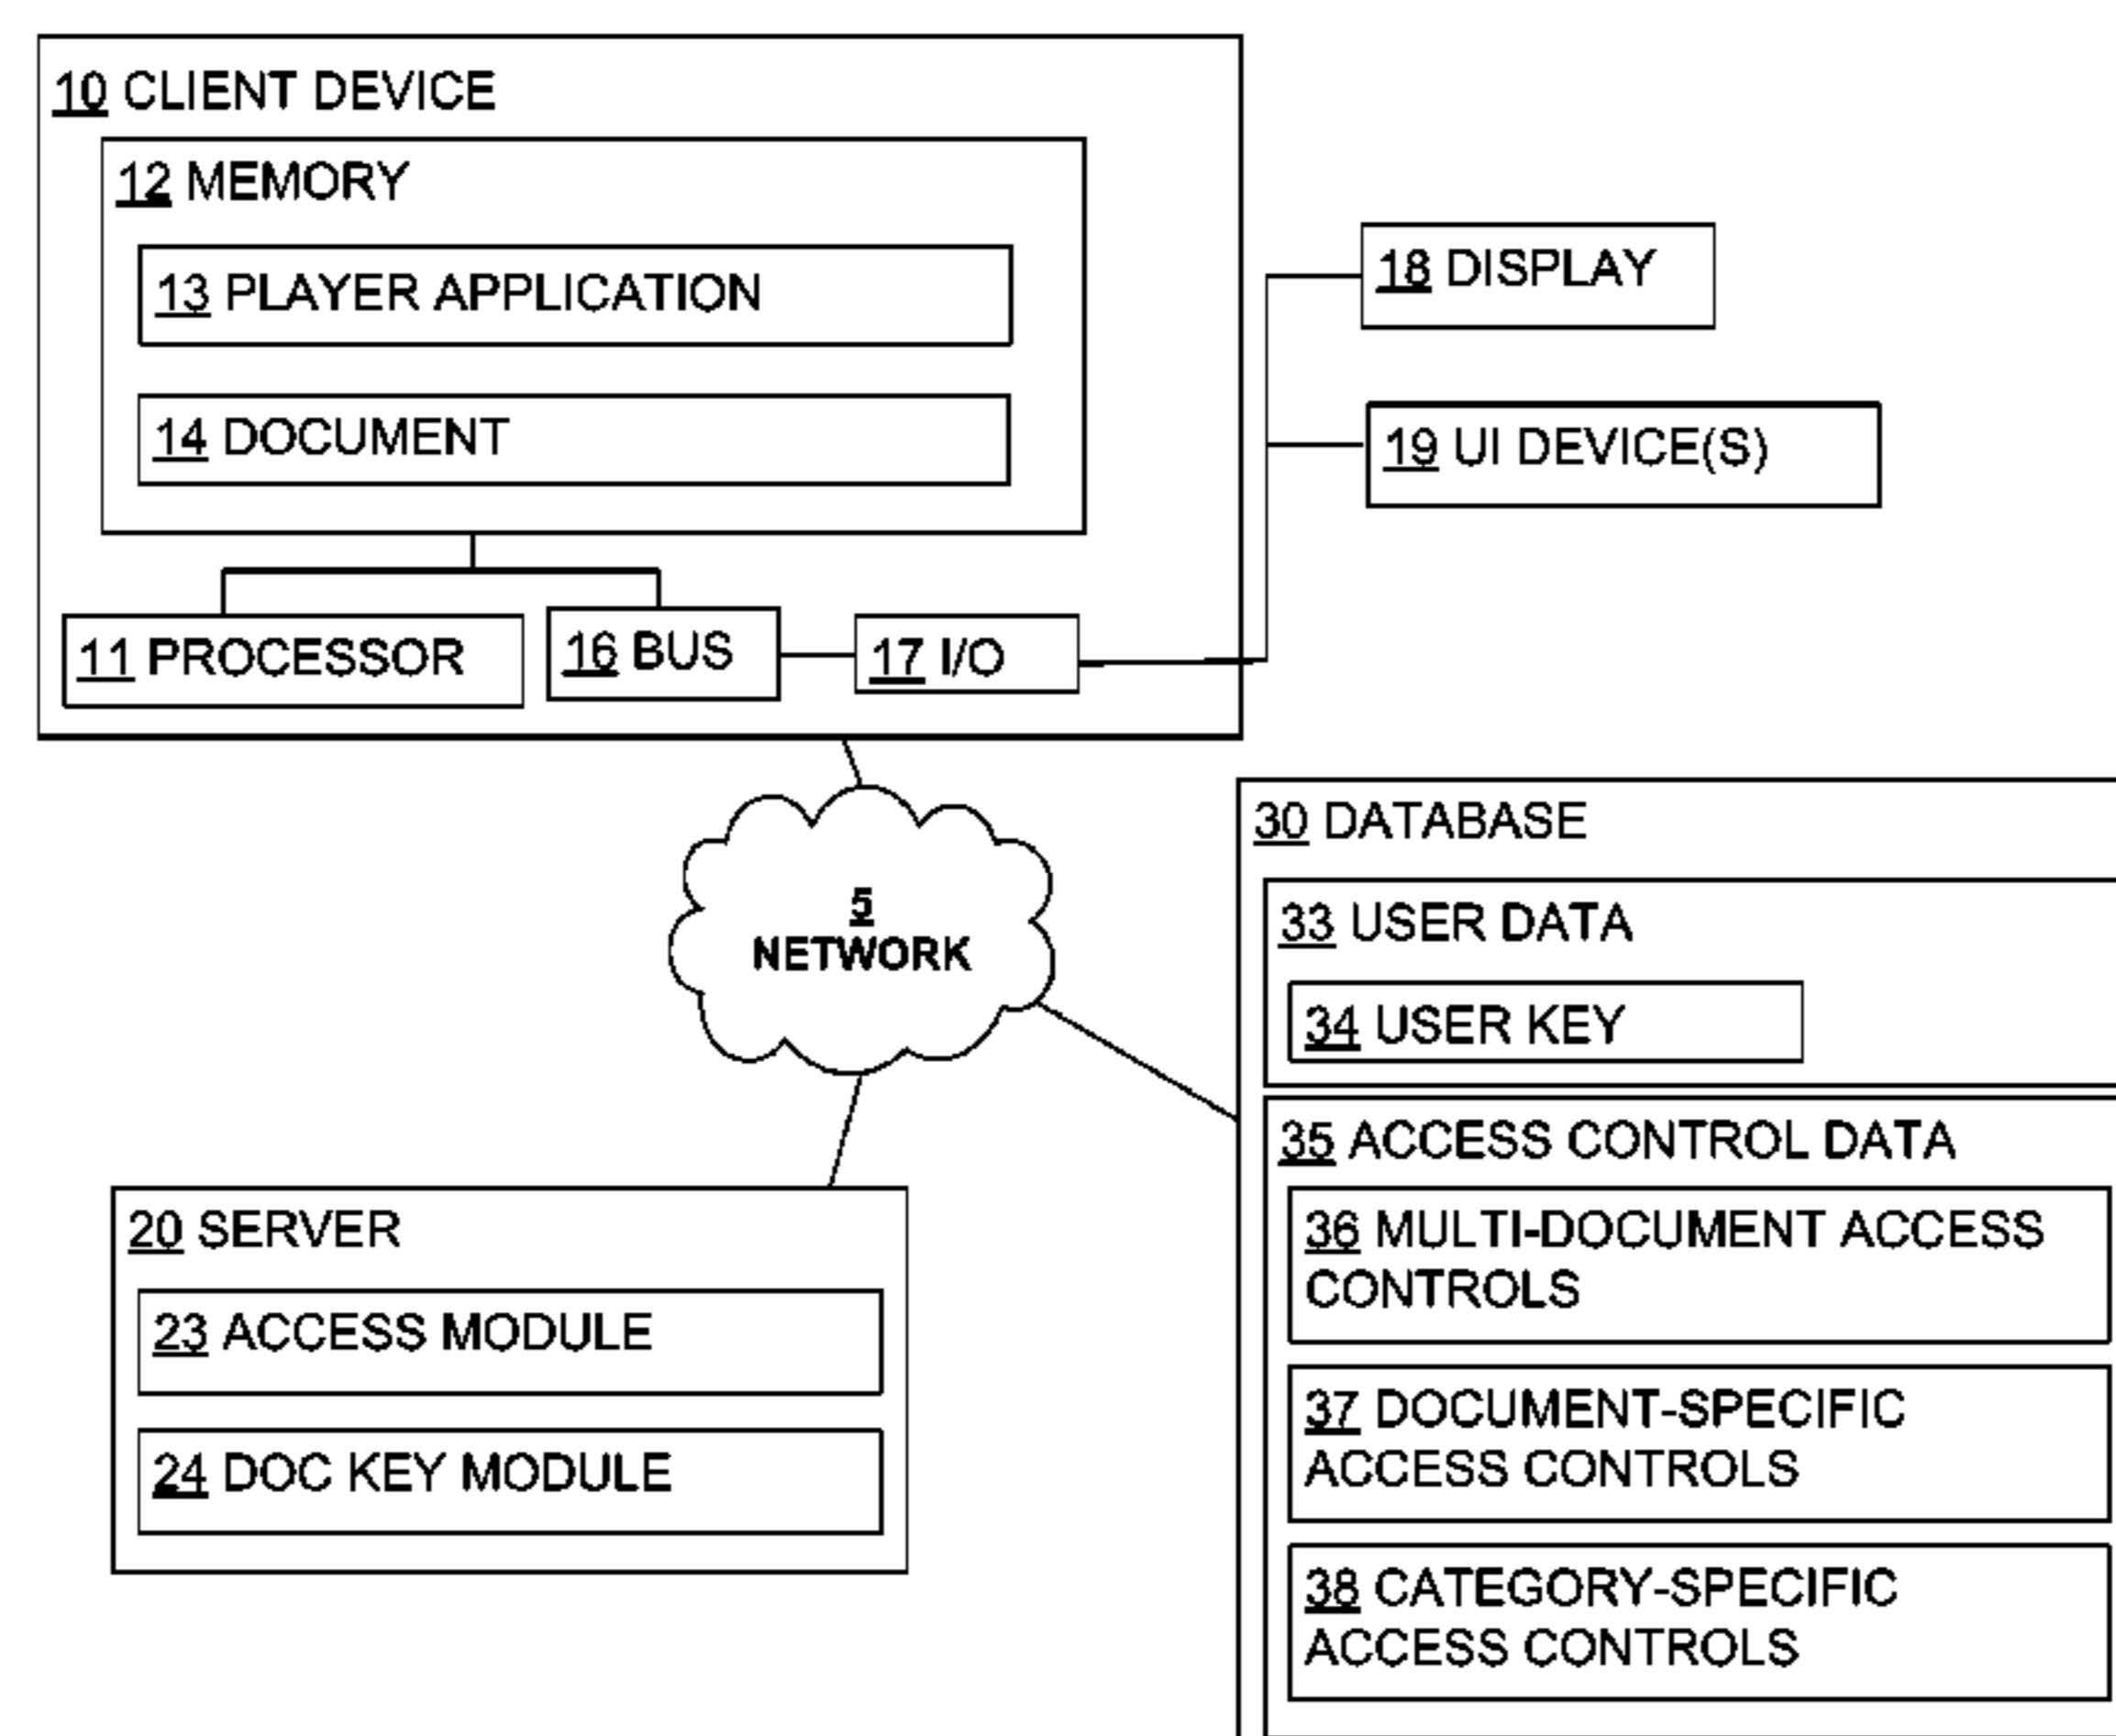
10 CLIENT DEVICE

12 MEMORY

13 PLAYER APPLICATION

14 DOCUMENT

11 PROCESSOR

16 BUS

17 I/O

18 DISPLAY

19 UI DEVICE(S)

5
NETWORK

30 DATABASE

33 USER DATA

34 USER KEY

35 ACCESS CONTROL DATA

36 MULTI-DOCUMENT ACCESS CONTROLS

37 DOCUMENT-SPECIFIC ACCESS CONTROLS

38 CATEGORY-SPECIFIC ACCESS CONTROLS

20 SERVER

23 ACCESS MODULE

24 DOC KEY MODULE